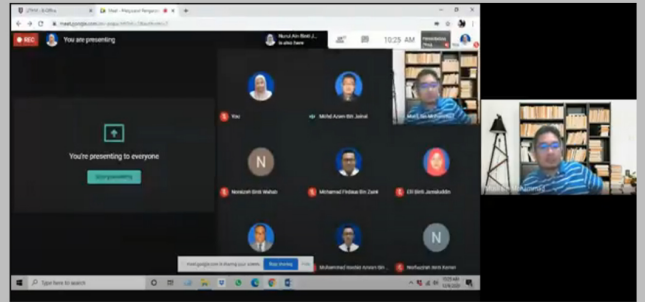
REC You are presenting

Nurul Ain Binti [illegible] is also there

10:25 AM

You're presenting to everyone

Stop presenting

You

Mohd Azam Bin Johal

Noraizah Binti Mahan

Mohamed Firdaus Bin Zank

Eli Binti Jamaluddin

Muhammad Haidar Azwan Bin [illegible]

Norhusdian Binti Kamel

meet.google.com is sharing your screen. Stop sharing Hide